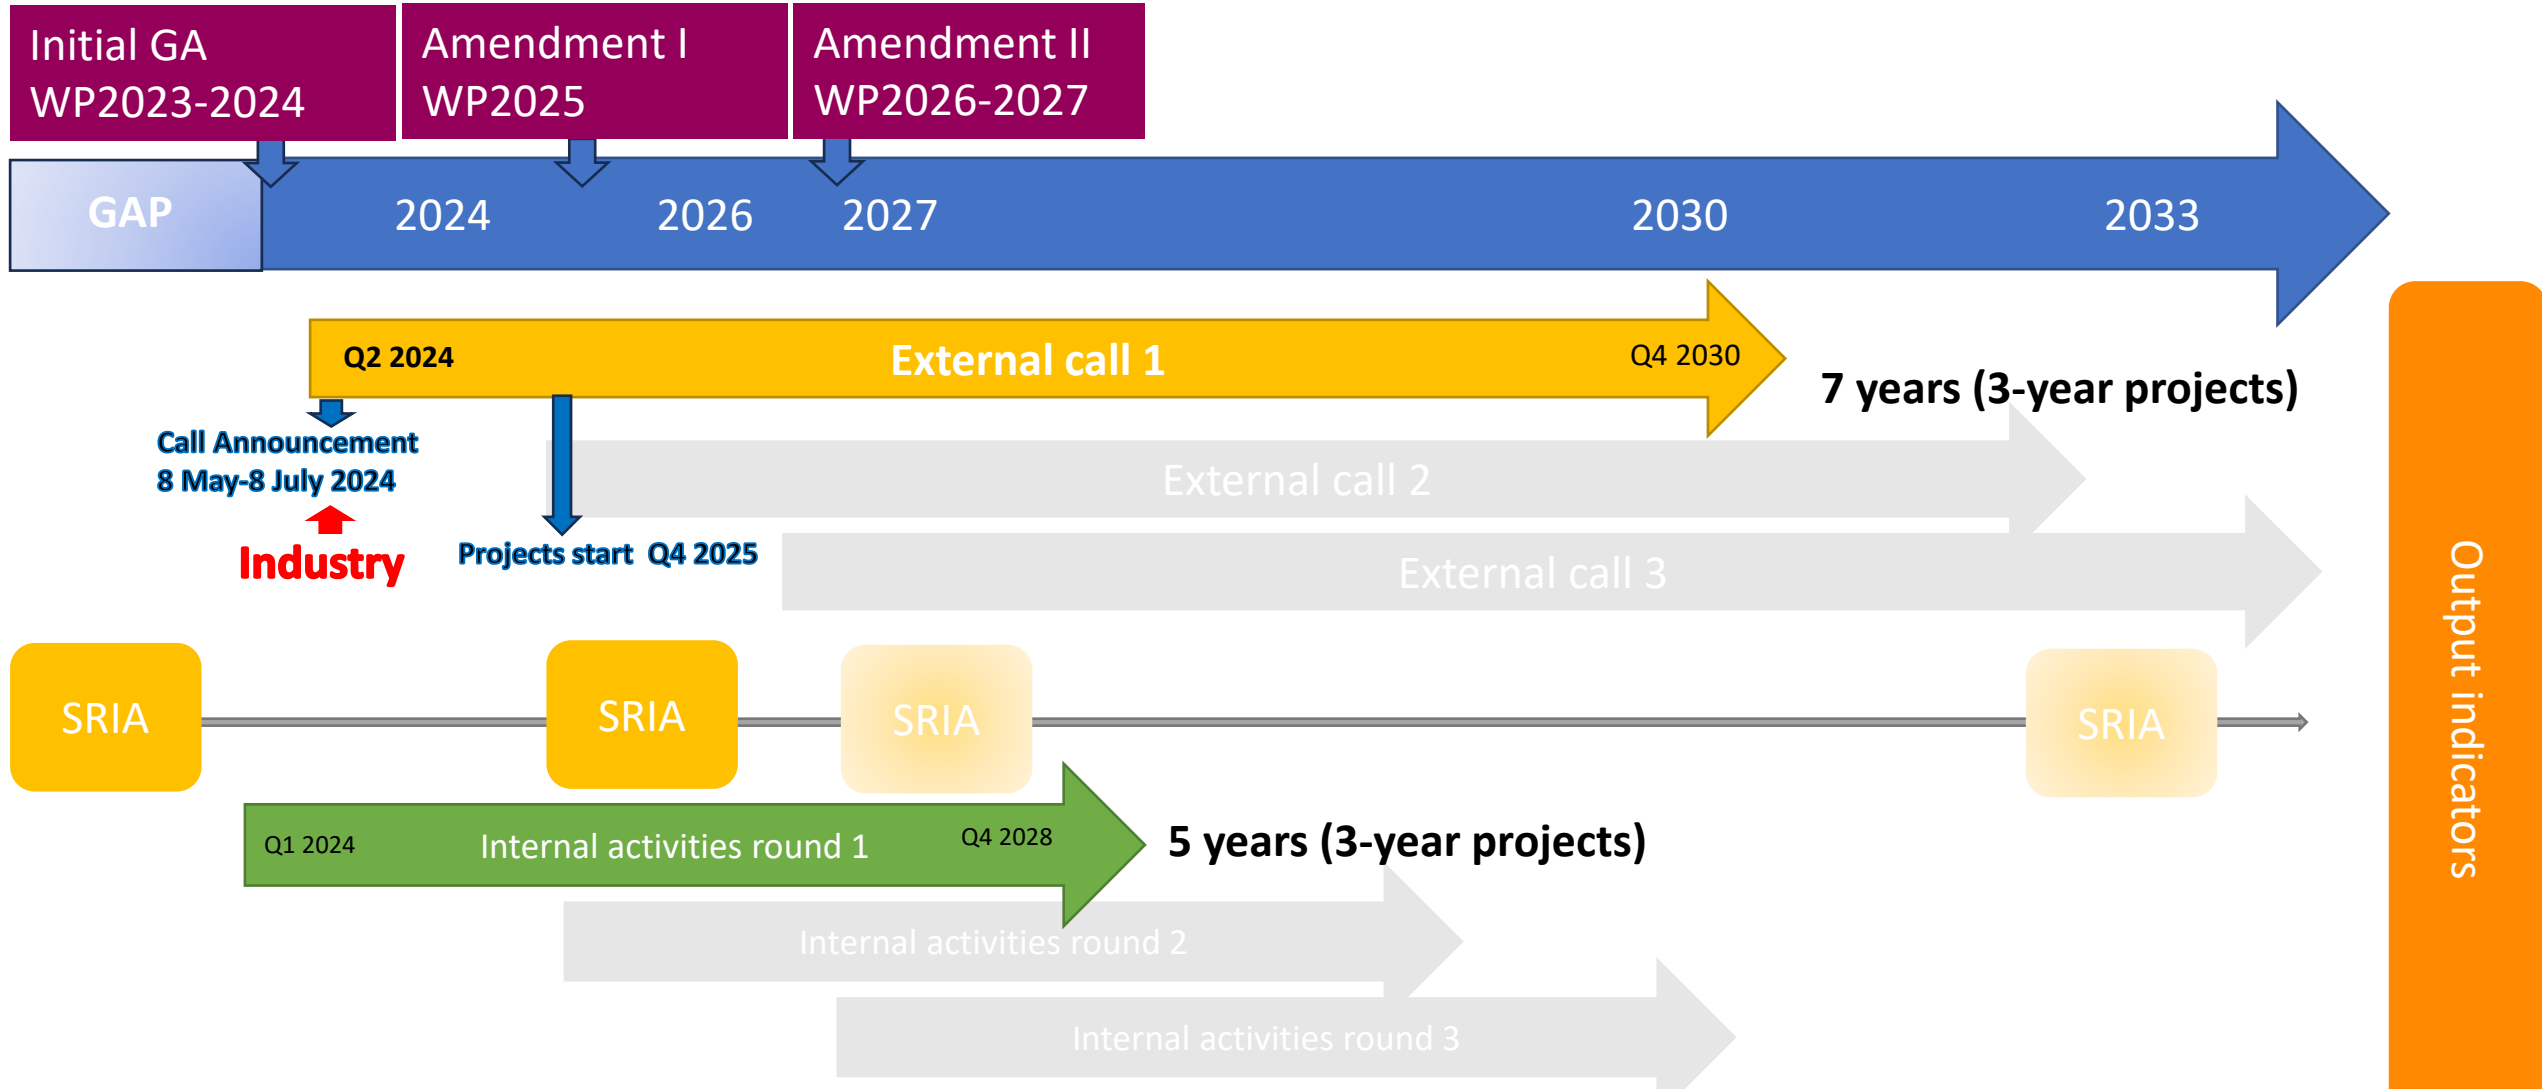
Initial GA WP2023-2024

Amendment I WP2025

Amendment II WP2026-2027

GAP

2024

2026

2027

2030

2033

Q2 2024

External call 1

Q4 2030

7 years (3-year projects)

Call Announcement
8 May-8 July 2024

Industry

External call 2

Projects start Q4 2025

External call 3

SRIA

SRIA

SRIA

SRIA

Q1 2024

Internal activities round 1

Q4 2028

5 years (3-year projects)

Internal activities round 2

Internal activities round 3

Output indicators